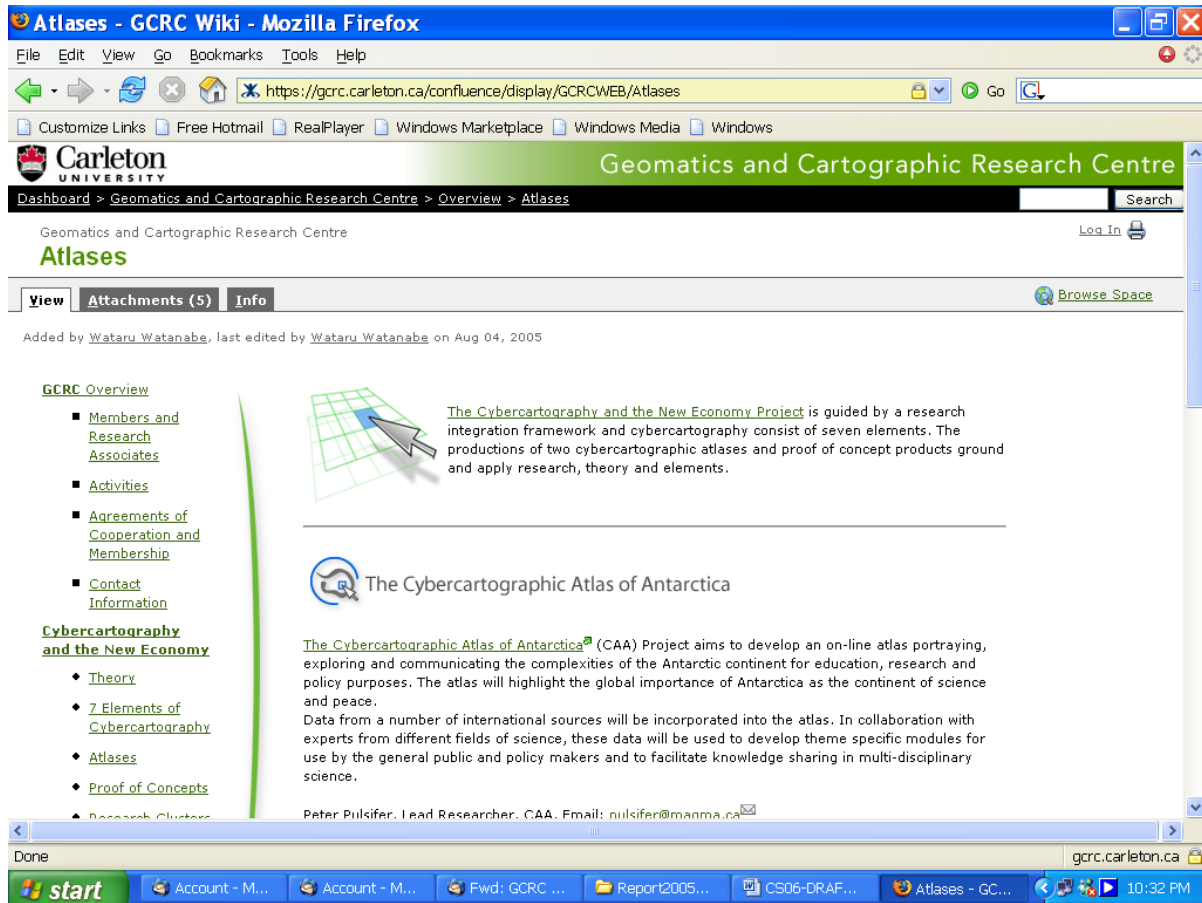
Atlases - GCRC Wiki - Mozilla Firefox

File Edit View Go Bookmarks Tools Help

https://gcrc.carleton.ca/confluence/display/GCRCWEB/Atlases

Go

Customize Links Free Hotmail RealPlayer Windows Marketplace Windows Media Windows

Carleton UNIVERSITY

Geomatics and Cartographic Research Centre

Dashboard > Geomatics and Cartographic Research Centre > Overview > Atlases

Search

Geomatics and Cartographic Research Centre

Atlases

Log In

View Attachments (5) Info

Browse Space

Added by Wataru Watanabe, last edited by Wataru Watanabe on Aug 04, 2005

GCRC Overview

- Members and Research Associates
- Activities
- Agreements of Cooperation and Membership
- Contact Information

Cybercartography and the New Economy

- Theory
- 7 Elements of Cybercartography
- Atlases
- Proof of Concepts
- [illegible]

The Cybercartography and the New Economy Project is guided by a research integration framework and cybercartography consist of seven elements. The productions of two cybercartographic atlases and proof of concept products ground and apply research, theory and elements.

The Cybercartographic Atlas of Antarctica

The Cybercartographic Atlas of Antarctica (CAA) Project aims to develop an on-line atlas portraying, exploring and communicating the complexities of the Antarctic continent for education, research and policy purposes. The atlas will highlight the global importance of Antarctica as the continent of science and peace.
Data from a number of international sources will be incorporated into the atlas. In collaboration with experts from different fields of science, these data will be used to develop theme specific modules for use by the general public and policy makers and to facilitate knowledge sharing in multi-disciplinary science.

Peter Pulsifer, Lead Researcher, CAA, Email: pulsifer@magma.ca

Done

gcrc.carleton.ca

start Account - M... Account - M... Fwd: GCRC ... Report2005... CS06-DRAF... Atlases - GC... 10:32 PM